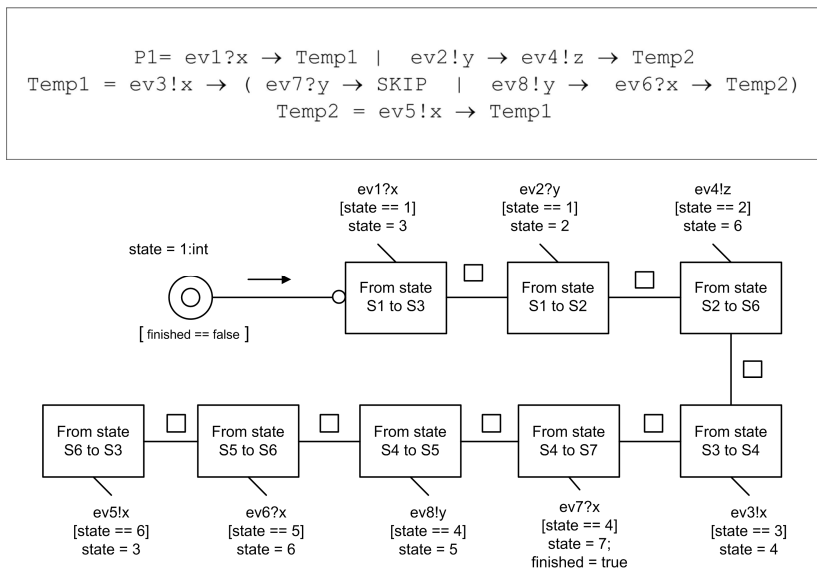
P1= ev1?x → Temp1 | ev2!y → ev4!z → Temp2
Temp1 = ev3!x → ( ev7?y → SKIP | ev8!y → ev6?x → Temp2)
Temp2 = ev5!x → Temp1

state = 1:int

[ finished == false ]

ev1?x
[state == 1]
state = 3

From state S1 to S3

ev2?y
[state == 1]
state = 2

From state S1 to S2

ev4!z
[state == 2]
state = 6

From state S2 to S6

From state S6 to S3

ev5!x
[state == 6]
state = 3

From state S5 to S6

ev6?x
[state == 5]
state = 6

From state S4 to S5

ev8!y
[state == 4]
state = 5

From state S4 to S7

ev7?x
[state == 4]
state = 7;
finished = true

From state S3 to S4

ev3!x
[state == 3]
state = 4